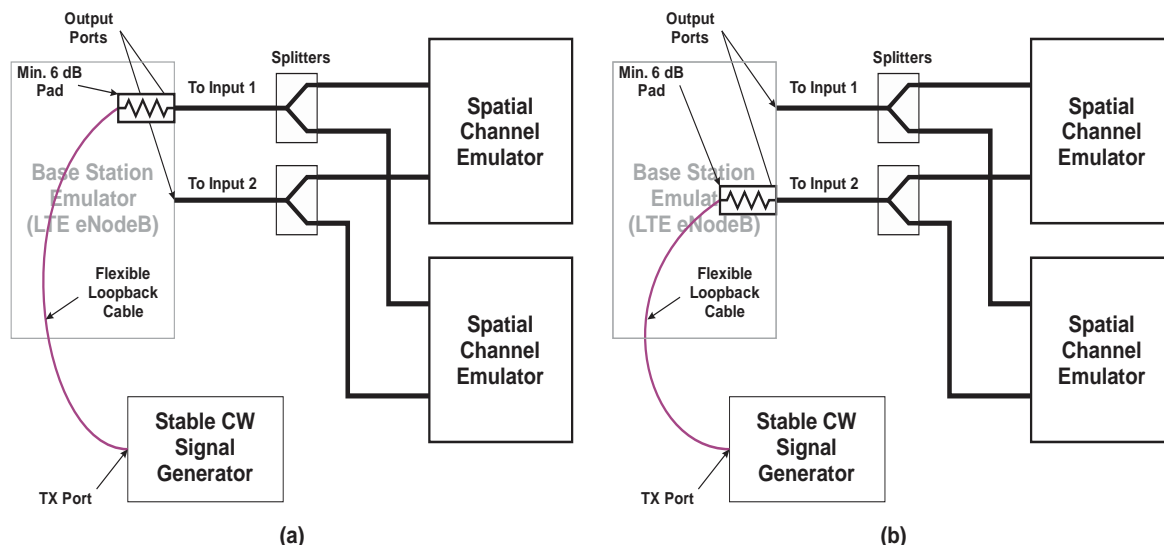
Output Ports

Min. 6 dB Pad

Splitters

To Input 1

Spatial Channel Emulator

Base Station Emulator (LTE eNodeB)

To Input 2

Flexible Loopback Cable

Spatial Channel Emulator

Stable CW Signal Generator

TX Port

(a)

Output Ports

Min. 6 dB Pad

Splitters

To Input 1

Spatial Channel Emulator

Base Station Emulat (LTE eNodeB)

To Input 2

Flexible Loopback Cable

Spatial Channel Emulator

Stable CW Signal Generator

TX Port

(b)